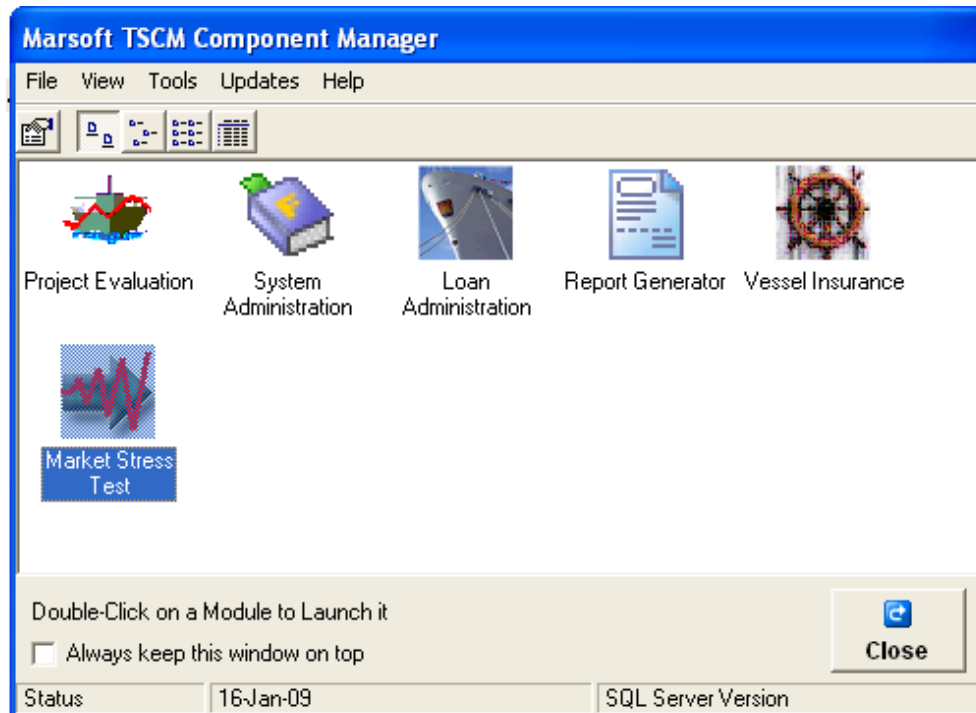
Marsoft TSCM Component Manager

File View Tools Updates Help

Project Evaluation

System Administration

Loan Administration

Report Generator

Vessel Insurance

Market Stress Test

Double-Click on a Module to Launch it

Always keep this window on top

Close

Status | 16-Jan-09 | SQL Server Version